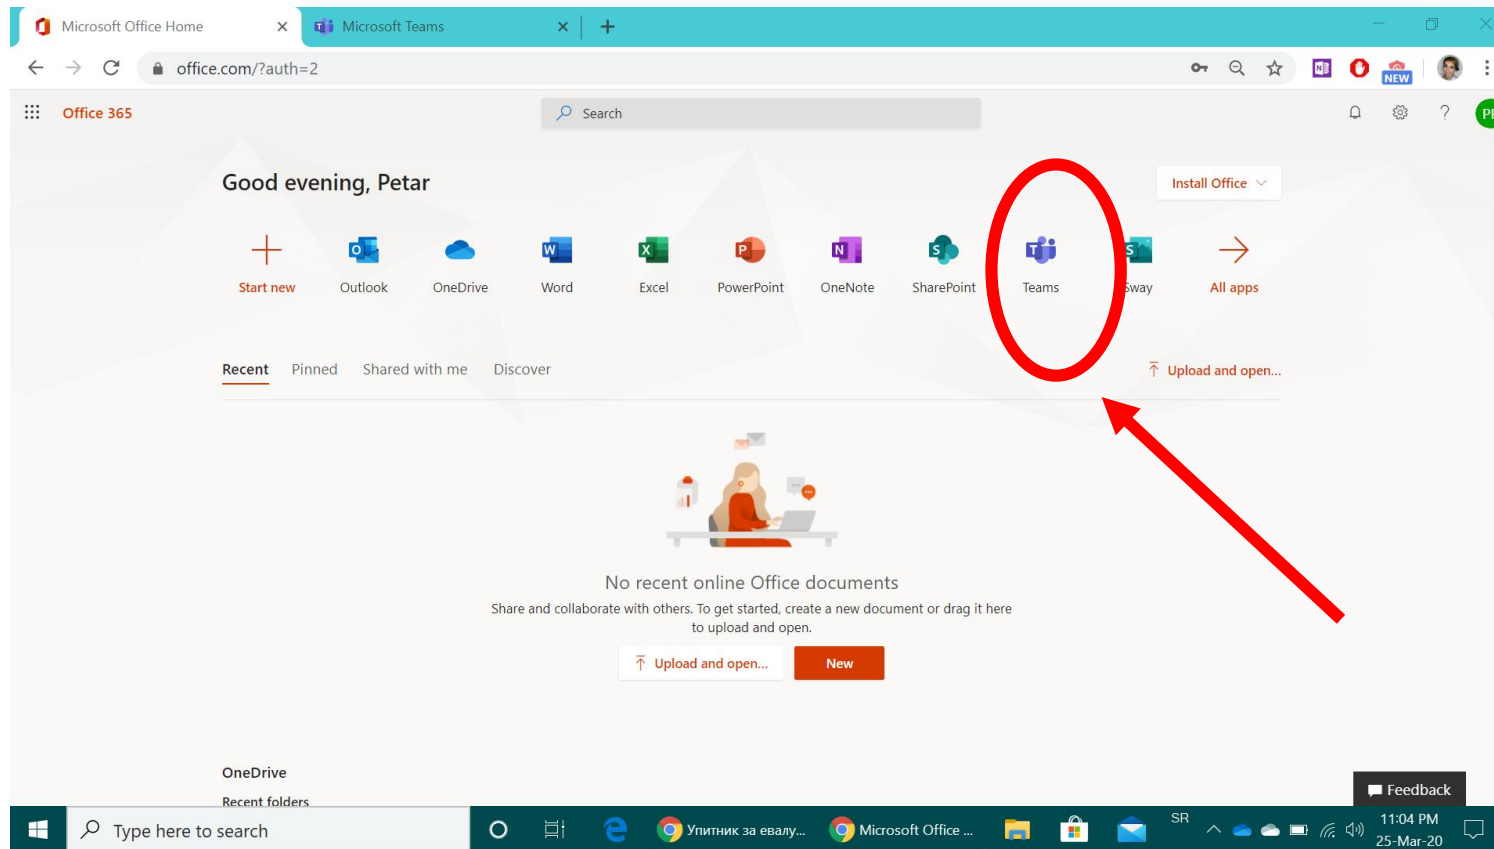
Microsoft Office Home × Microsoft Teams × +

office.com/?auth=2

NEW

Office 365

Search

PI

Good evening, Petar

Install Office

Start new
Outlook
OneDrive
Word
Excel
PowerPoint
OneNote
SharePoint
Teams
Sway
All apps

Recent Pinned Shared with me Discover

Upload and open...

No recent online Office documents

Share and collaborate with others. To get started, create a new document or drag it here to upload and open.

Upload and open... New

OneDrive

Recent folders

Feedback

Type here to search

Упитник за евалу...

Microsoft Office ...

SR

11:04 PM
25-Mar-20